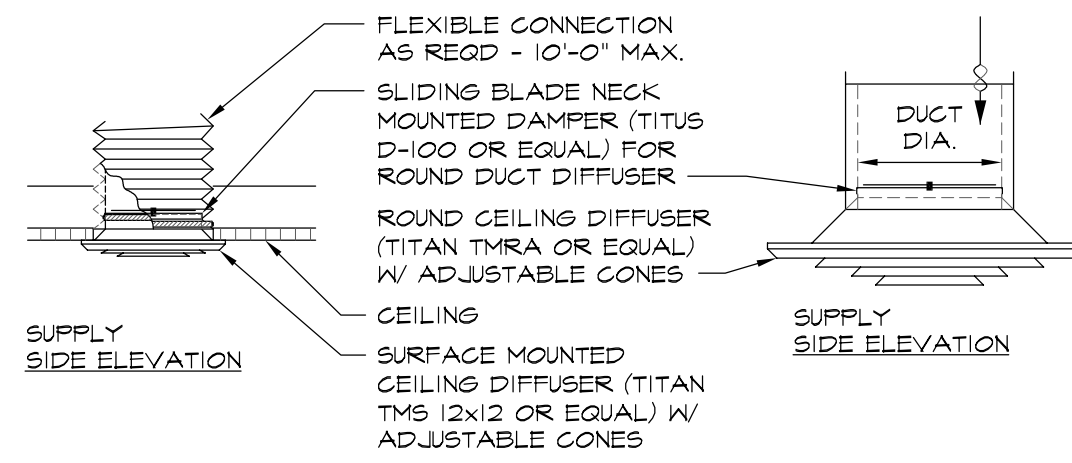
FLEXIBLE CONNECTION AS REQD - 10'-0" MAX.

SLIDING BLADE NECK MOUNTED DAMPER (TITUS D-100 OR EQUAL) FOR ROUND DUCT DIFFUSER

ROUND CEILING DIFFUSER (TITAN TMRA OR EQUAL) W/ ADJUSTABLE CONES

CEILING

SURFACE MOUNTED CEILING DIFFUSER (TITAN TMS 12x12 OR EQUAL) W/ ADJUSTABLE CONES

SUPPLY
SIDE ELEVATION

DUCT DIA.

SUPPLY
SIDE ELEVATION